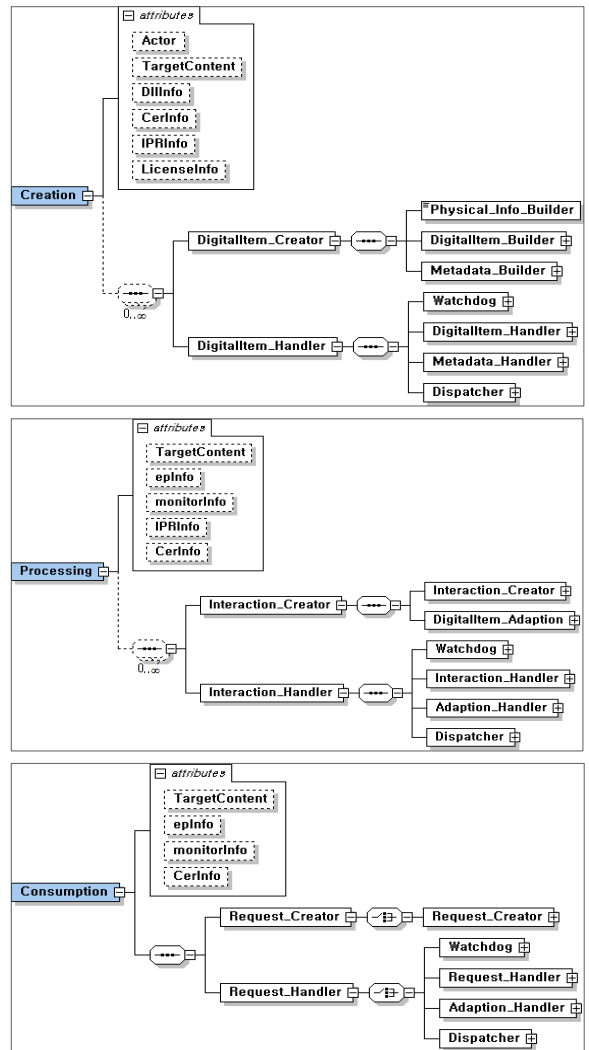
attributes
Actor
TargetContent
DIIInfo
CerInfo
IPRInfo
LicenseInfo
Creation
DigitalItem_Creator
Physical_Info_Builder
DigitalItem_Builder
Metadata_Builder
0..∞
DigitalItem_Handler
Watchdog
DigitalItem_Handler
Metadata_Handler
Dispatcher

attributes
TargetContent
epInfo
monitorInfo
IPRInfo
CerInfo
Processing
Interaction_Creator
Interaction_Creator
DigitalItem_Adaption
0..∞
Interaction_Handler
Watchdog
Interaction_Handler
Adaption_Handler
Dispatcher

attributes
TargetContent
epInfo
monitorInfo
CerInfo
Consumption
Request_Creator
Request_Creator
Request_Handler
Watchdog
Request_Handler
Adaption_Handler
Dispatcher